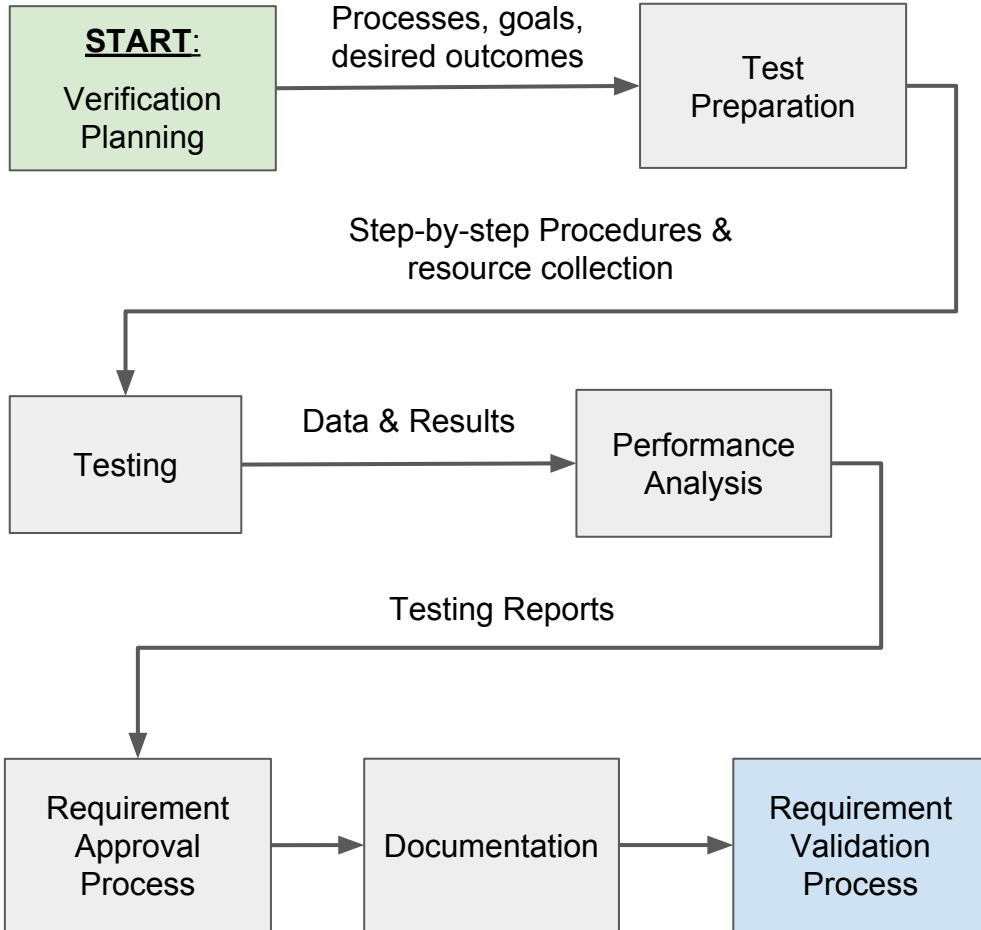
START:
Verification Planning

Processes, goals, desired outcomes

Test Preparation

Step-by-step Procedures & resource collection

Testing

Data & Results

Performance Analysis

Testing Reports

Requirement Approval Process

Documentation

Requirement Validation Process